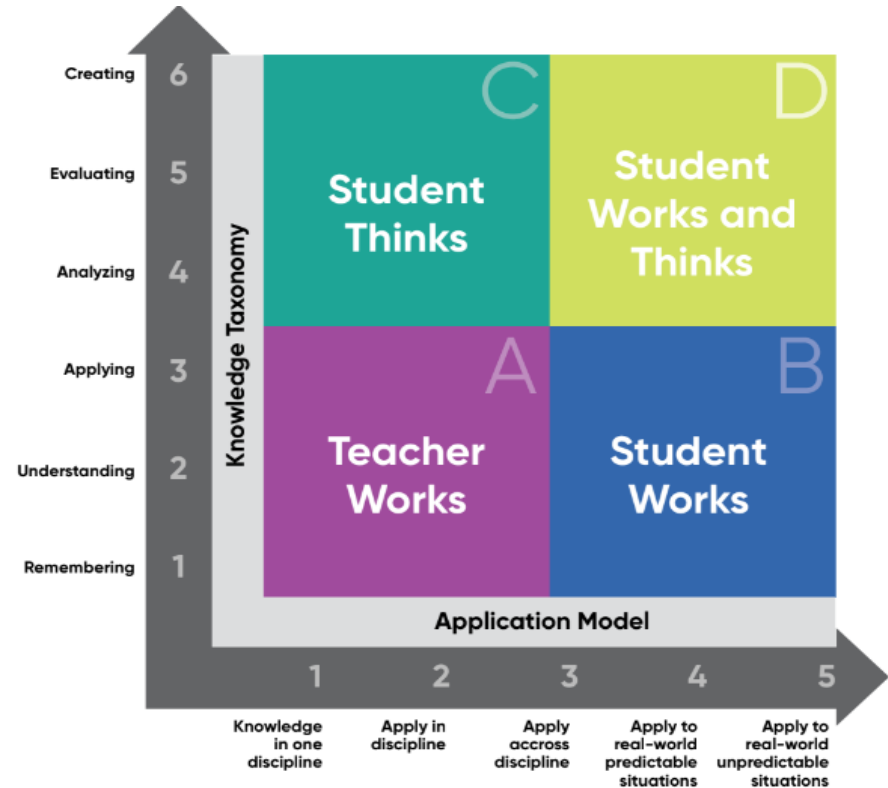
Creating 6
Evaluating 5
Analyzing 4
Applying 3
Understanding 2
Remembering 1

Knowledge Taxonomy

C
Student Thinks

D
Student Works and Thinks

A
Teacher Works

B
Student Works

Application Model

1 Knowledge in one discipline
2 Apply in discipline
3 Apply accross discipline
4 Apply to real-world predictable situations
5 Apply to real-world unpredictable situations